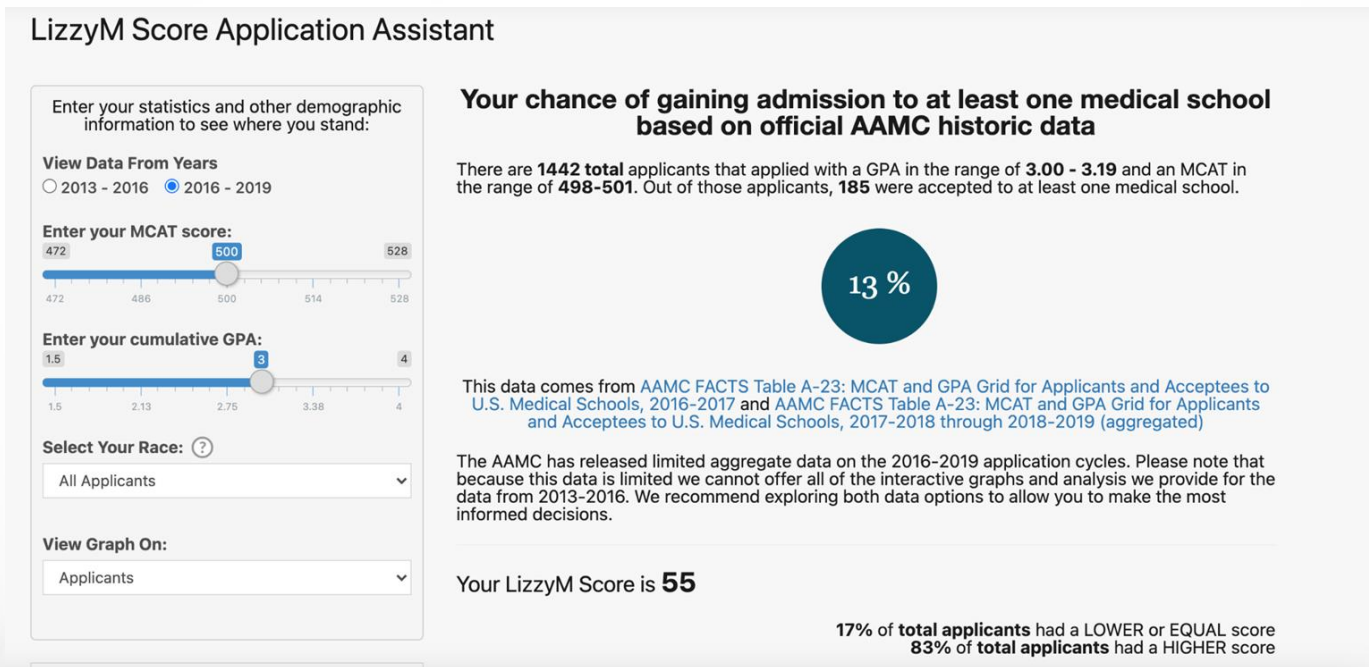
LizzyM Score Application Assistant

Enter your statistics and other demographic information to see where you stand:

View Data From Years
2013 - 2016  2016 - 2019

Enter your MCAT score:
472 500 528
472 486 500 514 528

Enter your cumulative GPA:
1.5 3 4
1.5 2.13 2.75 3.38 4

Select Your Race: ?
All Applicants

View Graph On:
Applicants

Your chance of gaining admission to at least one medical school based on official AAMC historic data

There are **1442 total** applicants that applied with a GPA in the range of **3.00 - 3.19** and an MCAT in the range of **498-501**. Out of those applicants, **185** were accepted to at least one medical school.

13 %

This data comes from AAMC FACTS Table A-23: MCAT and GPA Grid for Applicants and Acceptees to U.S. Medical Schools, 2016-2017 and AAMC FACTS Table A-23: MCAT and GPA Grid for Applicants and Acceptees to U.S. Medical Schools, 2017-2018 through 2018-2019 (aggregated)

The AAMC has released limited aggregate data on the 2016-2019 application cycles. Please note that because this data is limited we cannot offer all of the interactive graphs and analysis we provide for the data from 2013-2016. We recommend exploring both data options to allow you to make the most informed decisions.

Your LizzyM Score is 55

**17%** of **total applicants** had a LOWER or EQUAL score
**83%** of **total applicants** had a HIGHER score